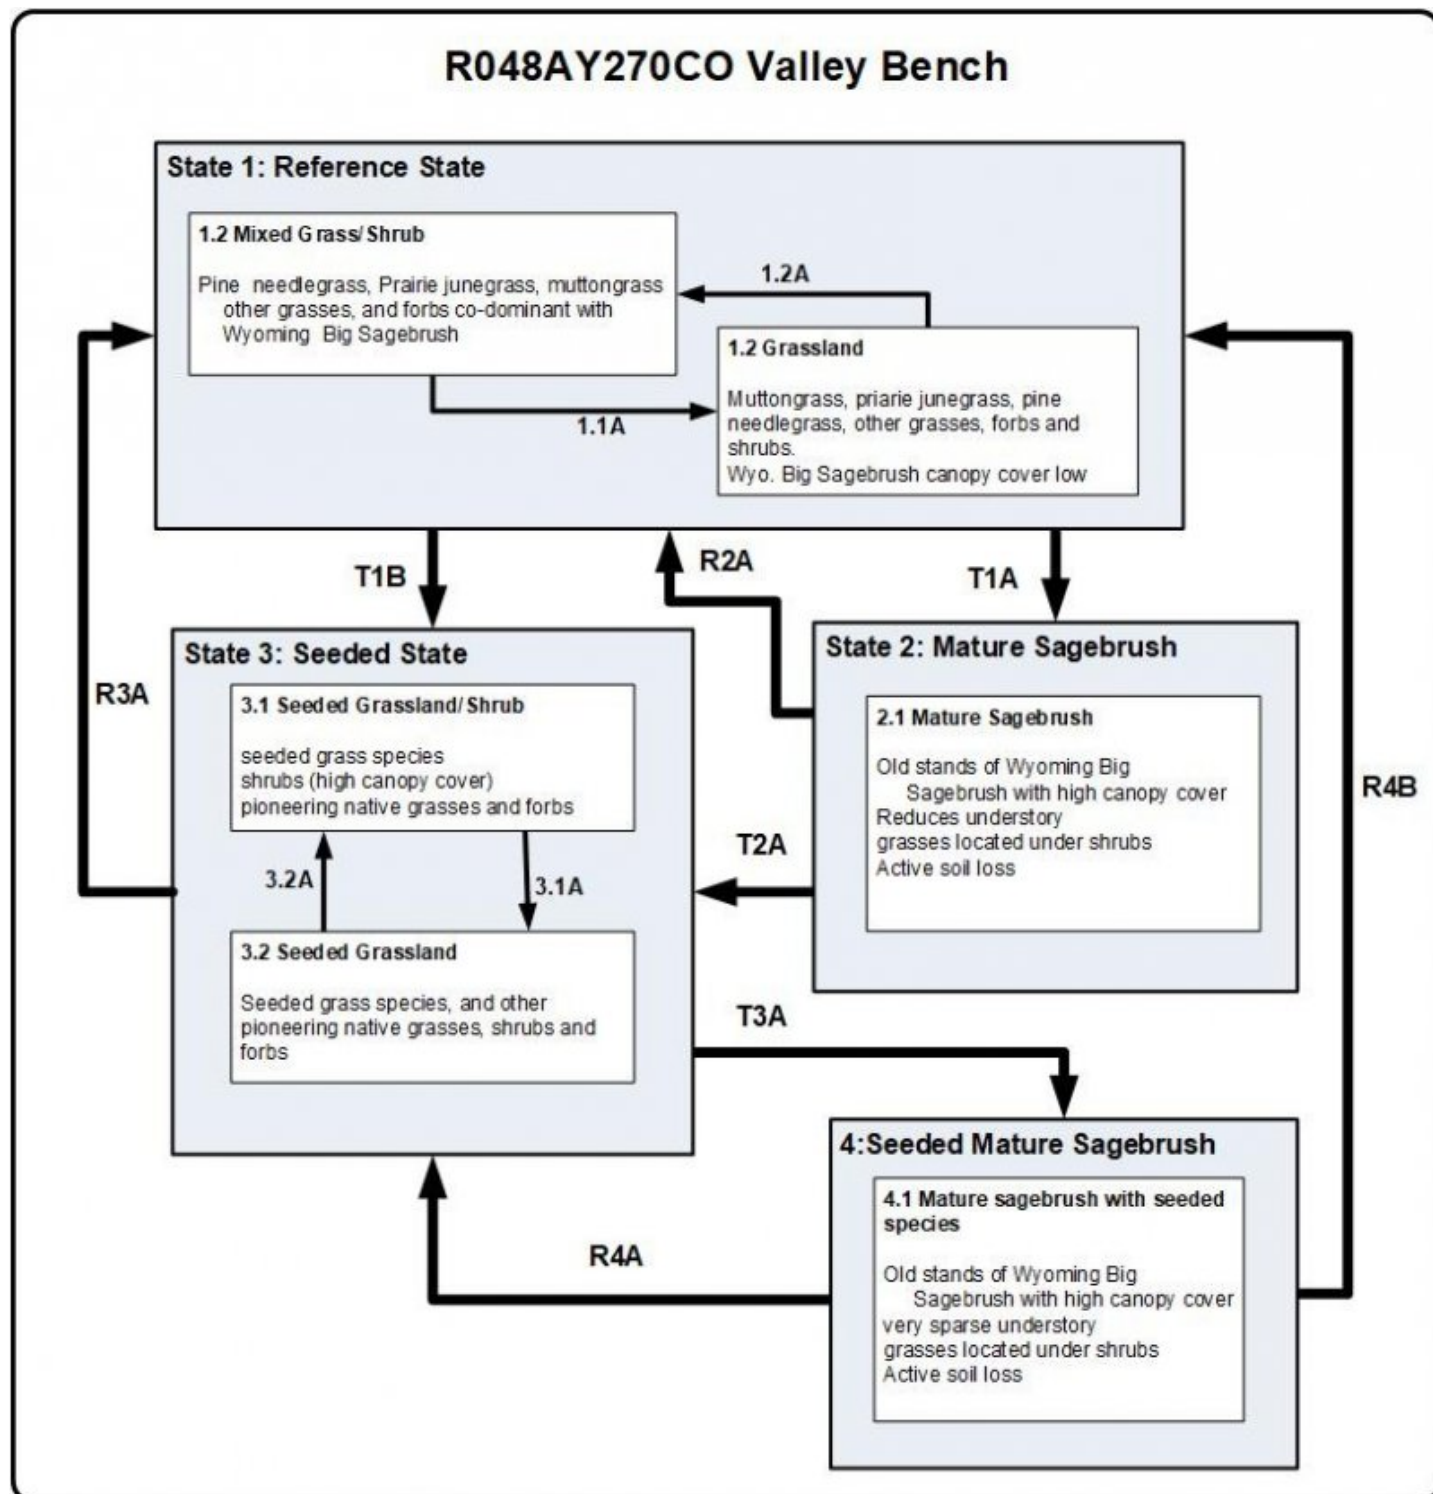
R048AY270CO Valley Bench

State 1: Reference State

1.2 Mixed Grass/Shrub

Pine needlegrass, Prairie junegrass, muttongrass other grasses, and forbs co-dominant with Wyoming Big Sagebrush

1.2A

1.2 Grassland

Muttongrass, priarie junegrass, pine needlegrass, other grasses, forbs and shrubs.
Wyo. Big Sagebrush canopy cover low

1.1A

T1B

R2A

T1A

R3A

State 3: Seeded State

3.1 Seeded Grassland/Shrub

seeded grass species
shrubs (high canopy cover)
pioneering native grasses and forbs

3.2A

3.1A

3.2 Seeded Grassland

Seeded grass species, and other pioneering native grasses, shrubs and forbs

State 2: Mature Sagebrush

2.1 Mature Sagebrush

Old stands of Wyoming Big Sagebrush with high canopy cover
Reduces understory
grasses located under shrubs
Active soil loss

T2A

R4B

T3A

4:Seeded Mature Sagebrush

4.1 Mature sagebrush with seeded species

Old stands of Wyoming Big Sagebrush with high canopy cover
very sparse understory
grasses located under shrubs
Active soil loss

R4A